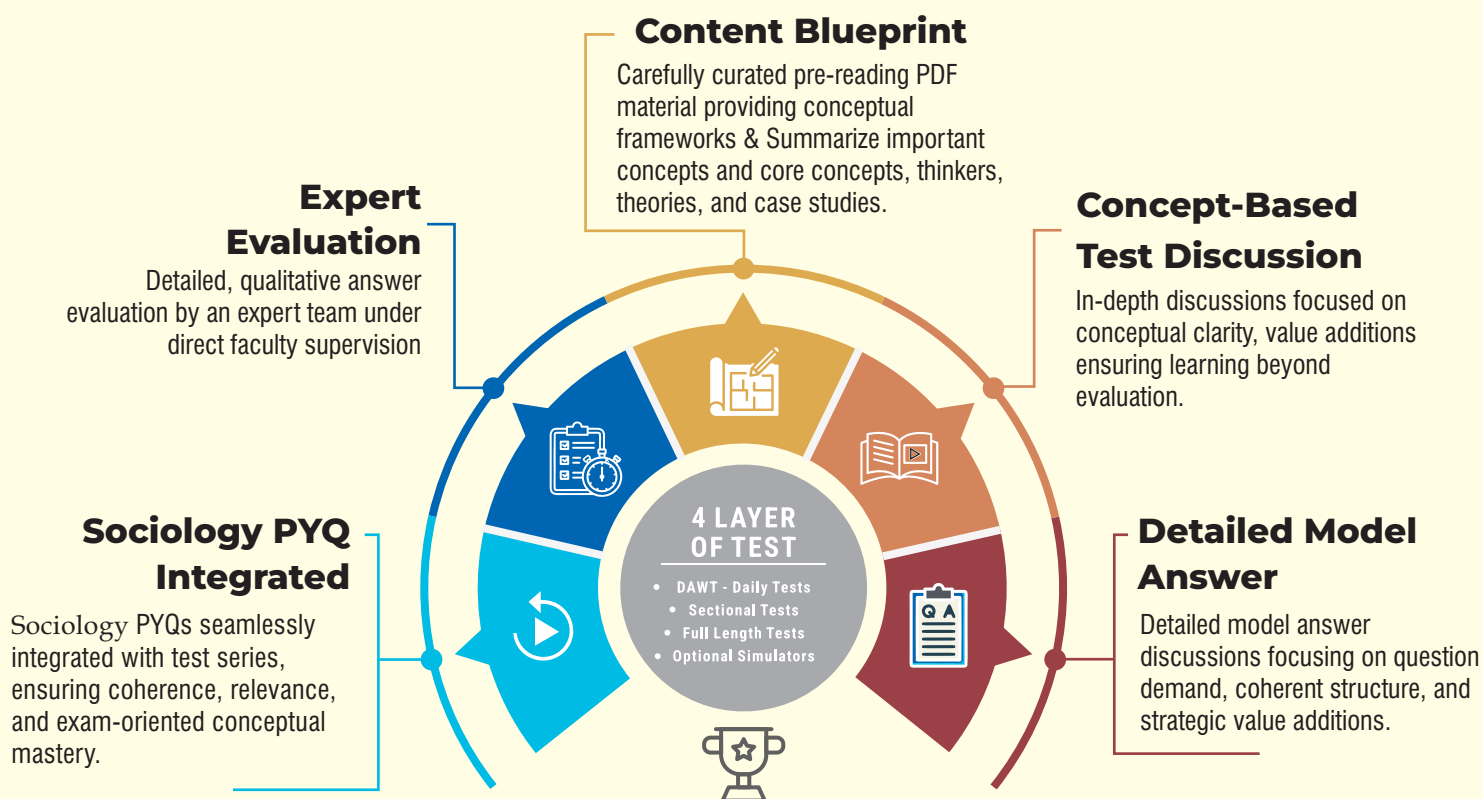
Content Blueprint

Carefully curated pre-reading PDF material providing conceptual frameworks & Summarize important concepts and core concepts, thinkers, theories, and case studies.

Expert Evaluation

Detailed, qualitative answer evaluation by an expert team under direct faculty supervision

Concept-Based Test Discussion

In-depth discussions focused on conceptual clarity, value additions ensuring learning beyond evaluation.

Sociology PYQ Integrated

Sociology PYQs seamlessly integrated with test series, ensuring coherence, relevance, and exam-oriented conceptual mastery.

Detailed Model Answer

Detailed model answer discussions focusing on question demand, coherent structure, and strategic value additions.

4 LAYER OF TEST

• DAWT - Daily Tests
• Sectional Tests
• Full Length Tests
• Optional Simulators

Q A